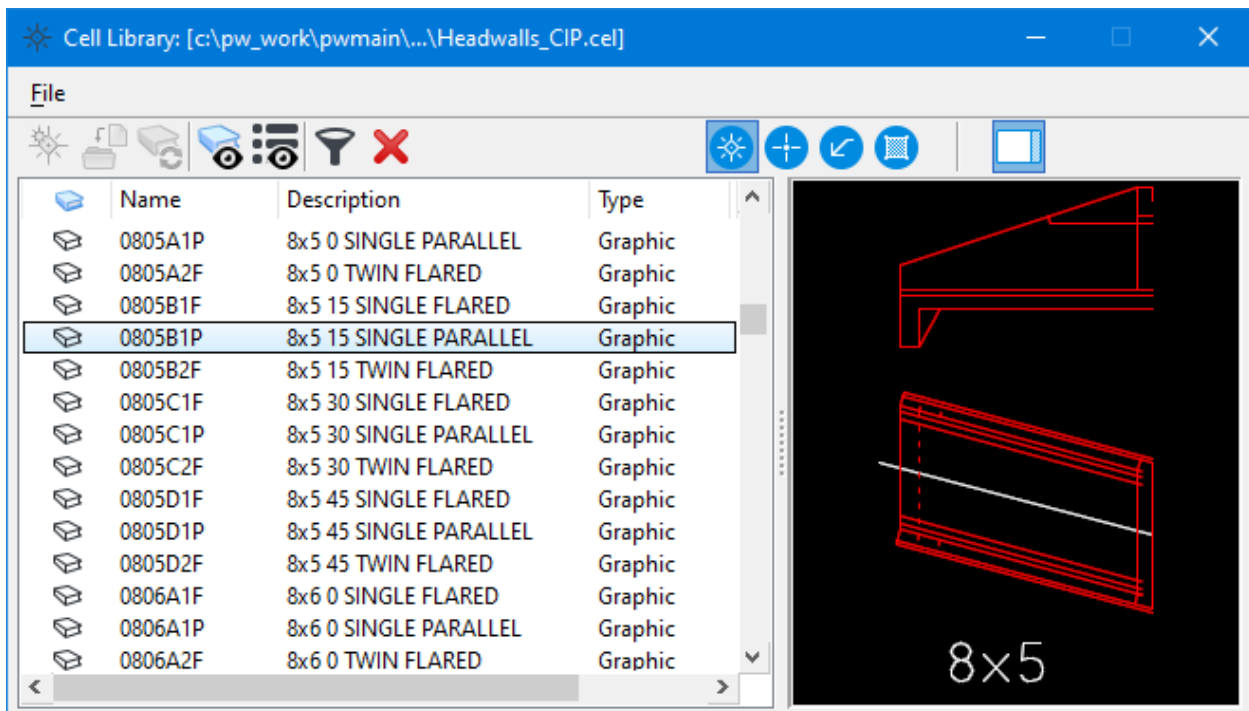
Cell Library: [c:\pw_work\pwmain\...\Headwalls_CIP.cel]

File

| | Name | Description | Type |
|---|---|---|---|
| | 0805A1P | 8x5 0 SINGLE PARALLEL | Graphic |
| | 0805A2F | 8x5 0 TWIN FLARED | Graphic |
| | 0805B1F | 8x5 15 SINGLE FLARED | Graphic |
| | 0805B1P | 8x5 15 SINGLE PARALLEL | Graphic |
| | 0805B2F | 8x5 15 TWIN FLARED | Graphic |
| | 0805C1F | 8x5 30 SINGLE FLARED | Graphic |
| | 0805C1P | 8x5 30 SINGLE PARALLEL | Graphic |
| | 0805C2F | 8x5 30 TWIN FLARED | Graphic |
| | 0805D1F | 8x5 45 SINGLE FLARED | Graphic |
| | 0805D1P | 8x5 45 SINGLE PARALLEL | Graphic |
| | 0805D2F | 8x5 45 TWIN FLARED | Graphic |
| | 0806A1F | 8x6 0 SINGLE FLARED | Graphic |
| | 0806A1P | 8x6 0 SINGLE PARALLEL | Graphic |
| | 0806A2F | 8x6 0 TWIN FLARED | Graphic |

8x5